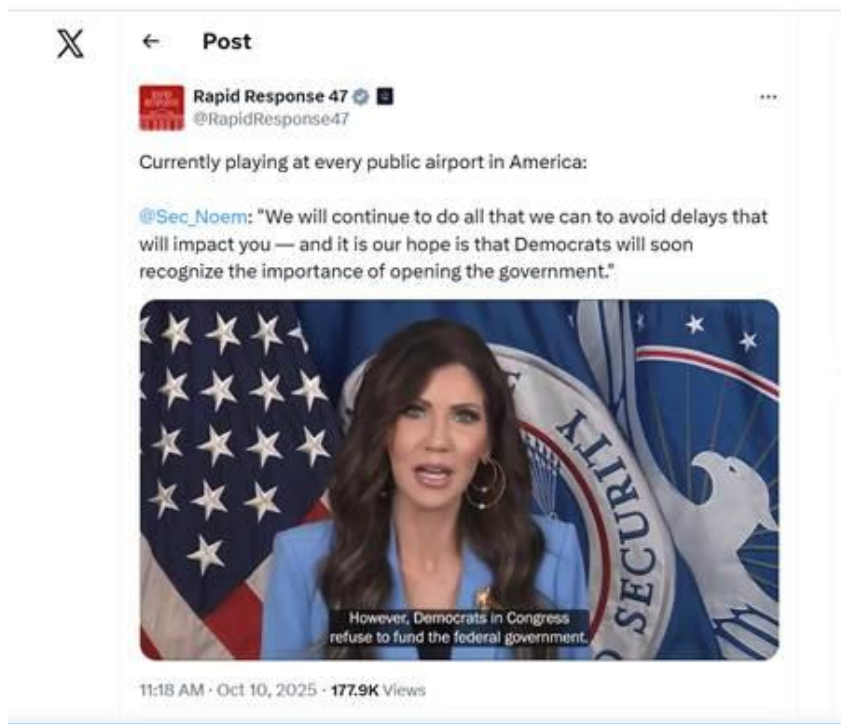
X

← Post

Rapid Response 47
@RapidResponse47

...

Currently playing at every public airport in America:

@Sec_Noem: "We will continue to do all that we can to avoid delays that will impact you — and it is our hope is that Democrats will soon recognize the importance of opening the government."

SECURITY

However, Democrats in Congress refuse to fund the federal government.

11:18 AM · Oct 10, 2025 · 177.9K Views